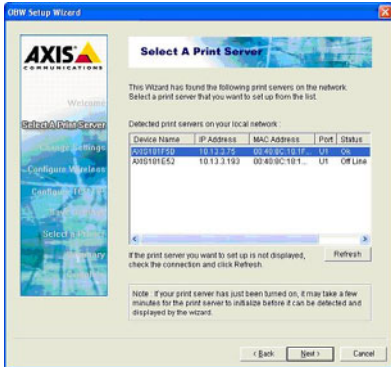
OBW Setup Wizard

AXIS
COMMUNICATIONS

Welcome
Select A Print Server
Change Settings
Configure Wireless
Configure TCP/IP
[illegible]
Select a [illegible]
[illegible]
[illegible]

Select A Print Server

This Wizard has found the following print servers on the network. Select a print server that you want to set up from the list.

Detected print servers on your local network :

| Device Name | IP Address | MAC Address | Port | Status |
|---|---|---|---|---|
| AXIS101F50 | 10.13.3.75 | 00:40:8C:10:1F... | U1 | Ok |
| AXIS101E52 | 10.13.3.193 | 00:40:8C:10:1... | U1 | Off Line |

If the print server you want to set up is not displayed, check the connection and click Refresh.

Refresh

Note : If your print server has just been turned on, it may take a few minutes for the print server to initialize before it can be detected and displayed by the wizard.

< Back   Next >   Cancel